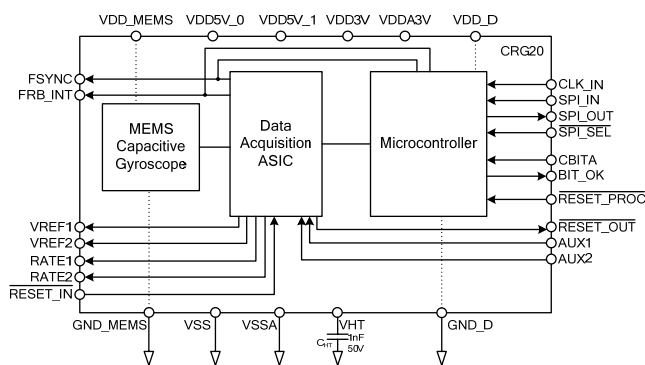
VDD_MEMS VDD5V_0 VDD5V_1 VDD3V VDDA3V VDD_D

CRG20

FSYNC
FRB_INT

MEMS Capacitive Gyroscope

Data Acquisition ASIC

Microcontroller

CLK_IN
SPI_IN
SPI_OUT
$\overline{\text{SPI\_SEL}}$
CBITA
BIT_OK
$\overline{\text{RESET\_PROC}}$
$\overline{\text{RESET\_OUT}}$
AUX1
AUX2

VREF1
VREF2
RATE1
RATE2
$\overline{\text{RESET\_IN}}$

GND_MEMS VSS VSSA VHT GND_D

$C_{HT}$ 1nF 50V